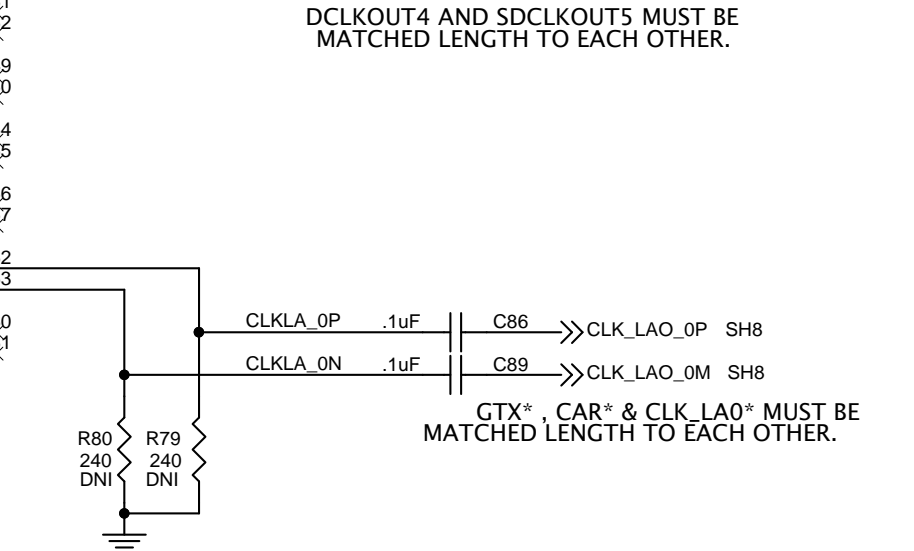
DCLKOUT4 AND SDCLKOUT5 MUST BE MATCHED LENGTH TO EACH OTHER.

1
2
9
0
4
5
6
7
2
3
0
1

CLKLA_0P .1uF C86 CLK_LAO_0P SH8
CLKLA_0N .1uF C89 CLK_LAO_0M SH8

GTX* , CAR* & CLK_LA0* MUST BE MATCHED LENGTH TO EACH OTHER.

R80
240
DNI
R79
240
DNI